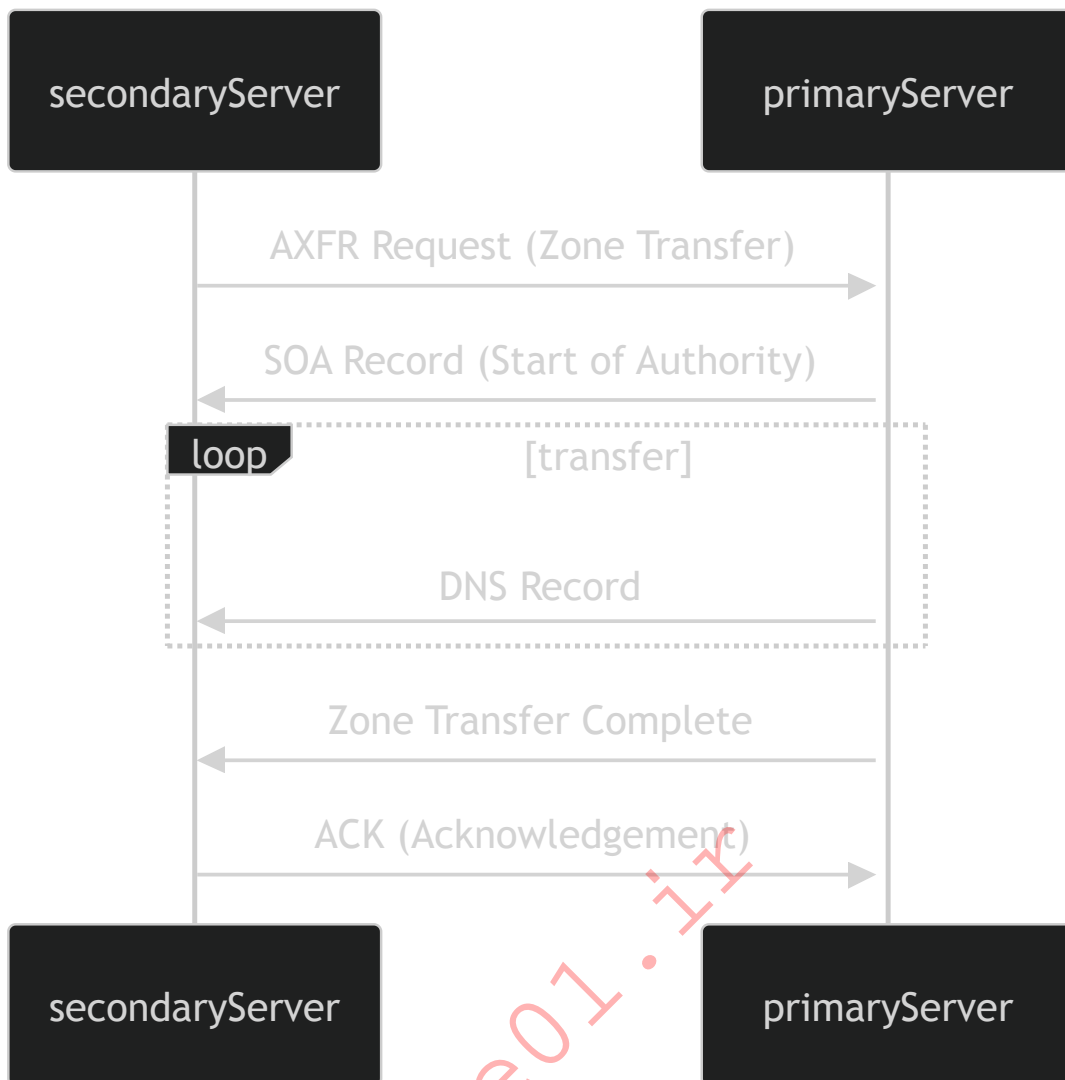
secondaryServer

primaryServer

AXFR Request (Zone Transfer)

SOA Record (Start of Authority)

loop

[transfer]

DNS Record

Zone Transfer Complete

ACK (Acknowledgement)

secondaryServer

primaryServer

e01.ir